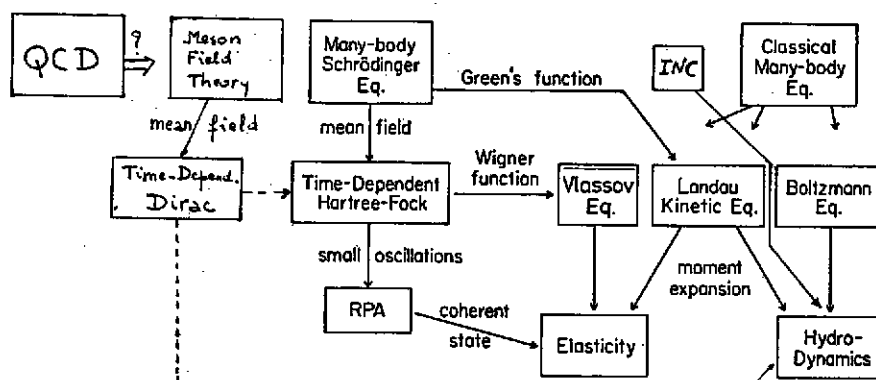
QCD

?

Meson Field Theory

Many-body Schrödinger Eq.

Green's function

INC

Classical Many-body Eq.

mean field

mean field

Time-Depend. Dirac

Time-Dependent Hartree-Fock

Wigner function

Vlassov Eq.

Landau Kinetic Eq.

Boltzmann Eq.

small oscillations

moment expansion

RPA

coherent state

Elasticity

Hydro-Dynamics